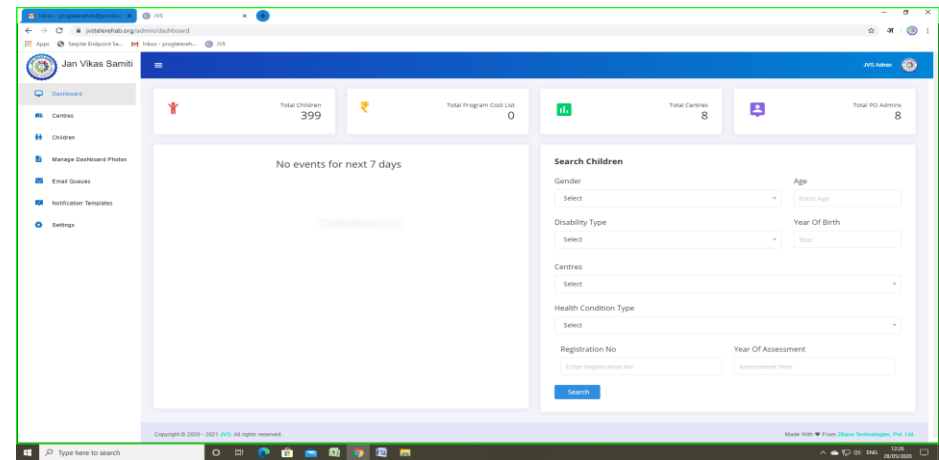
Inbox - progtelerehab@jsvdev × JVS × +

jvstelerehab.org/admin/dashboard

Apps Seqrite Endpoint Se... Inbox - progtelereh... JVS

Jan Vikas Samiti

JVS Admin

Dashboard

Centres

Children

Manage Dashboard Photos

Email Queues

Notification Templates

Settings

Total Children
399

Total Program Cost List
0

Total Centres
8

Total PO Admins
8

No events for next 7 days

Search Children

Gender
Select

Age
Enter Age

Disability Type
Select

Year Of Birth
Year

Centres
Select

Health Condition Type
Select

Registration No
Enter Registration No

Year Of Assessment
Assessment Year

Search

Copyright © 2020 - 2021 JVS. All rights reserved.

Made With ♥ From 3Base Technologies, Pvt. Ltd.

Type here to search

ENG 12:26 28/05/2020